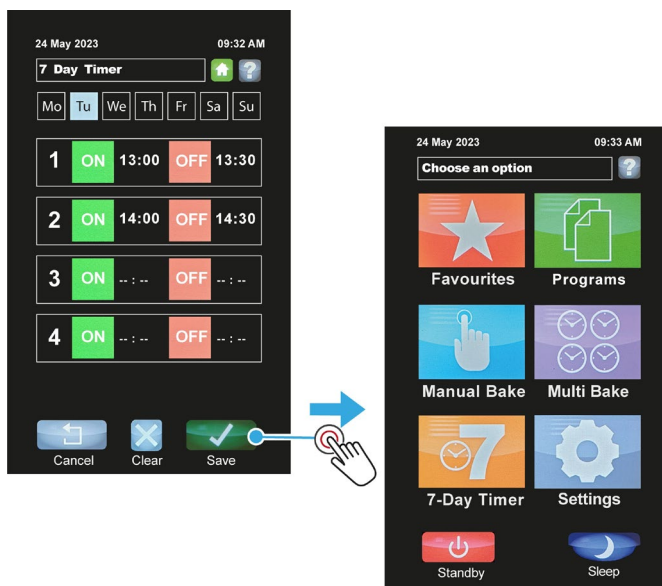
24 May 2023 09:32 AM

7 Day Timer

?

Mo Tu We Th Fr Sa Su

1 ON 13:00 OFF 13:30

2 ON 14:00 OFF 14:30

3 ON -- : -- OFF -- : --

4 ON -- : -- OFF -- : --

Cancel Clear Save

24 May 2023 09:33 AM

Choose an option

?

Favourites

Programs

Manual Bake

Multi Bake

7

7-Day Timer

Settings

Standby

Sleep